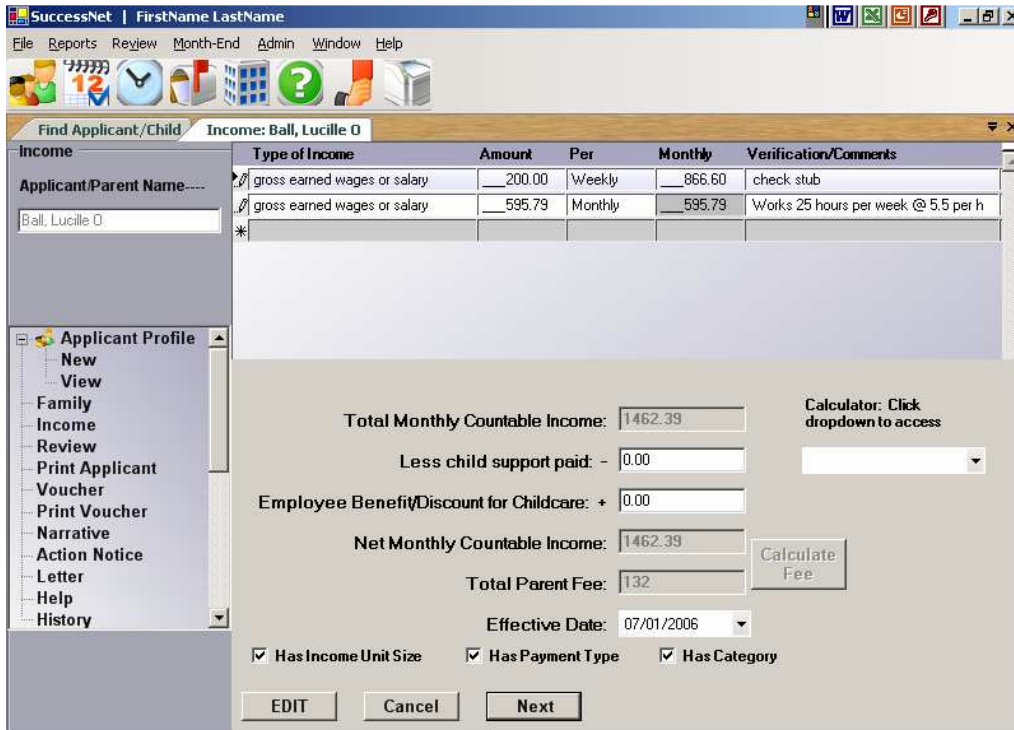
SuccessNet | FirstName LastName

File Reports Review Month-End Admin Window Help

Find Applicant/Child Income: Ball, Lucille O

Income

Applicant/Parent Name----

Ball, Lucille O

| Type of Income | Amount | Per | Monthly | Verification/Comments |
|---|---|---|---|---|
| gross earned wages or salary | 200.00 | Weekly | 866.60 | check stub |
| gross earned wages or salary | 595.79 | Monthly | 595.79 | Works 25 hours per week @ 5.5 per h |
| * | | | | |

Applicant Profile
New
View
Family
Income
Review
Print Applicant
Voucher
Print Voucher
Narrative
Action Notice
Letter
Help
History

Total Monthly Countable Income: 1462.39

Calculator: Click dropdown to access

Less child support paid: - 0.00

Employee Benefit/Discount for Childcare: + 0.00

Net Monthly Countable Income: 1462.39

Calculate Fee

Total Parent Fee: 132

Effective Date: 07/01/2006

Has Income Unit Size Has Payment Type Has Category

EDIT Cancel Next